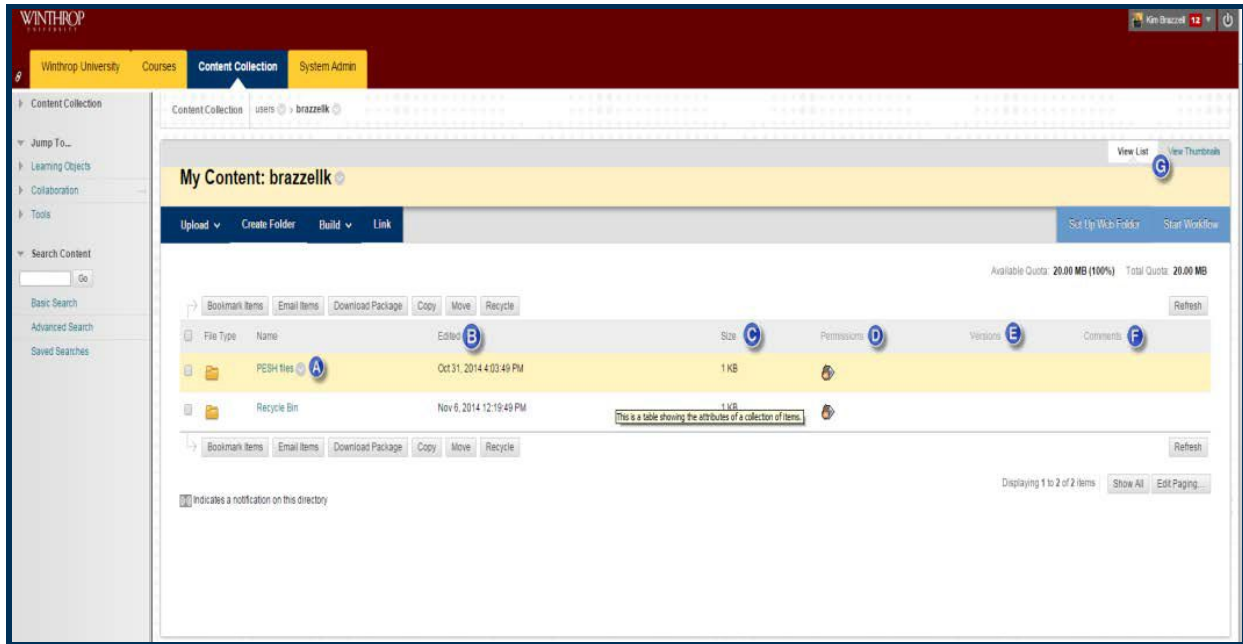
WINTHROP UNIVERSITY

Kim Brazzell 12

Winthrop University Courses Content Collection System Admin

Content Collection

Jump To...
Learning Objects
Collaboration
Tools

Search Content
Go
Basic Search
Advanced Search
Saved Searches

Content Collection users > brazzellk

View List View Thumbnails G

My Content: brazzellk

Upload Create Folder Build Link

Set Up Web Folder Start Workflow

Available Quota: 20.00 MB (100%) Total Quota: 20.00 MB

Bookmark Items Email Items Download Package Copy Move Recycle

Refresh

| File Type | Name | Edited B | Size C | Permissions D | Versions E | Comments F |
|---|---|---|---|---|---|---|
| | PESH files A | Oct 31, 2014 4:03:49 PM | 1 KB | | | |
| | Recycle Bin | Nov 6, 2014 12:19:49 PM | 1 KB | | | |

This is a table showing the attributes of a collection of items.

Bookmark Items Email Items Download Package Copy Move Recycle

Refresh

Displaying 1 to 2 of 2 items Show All Edit Paging...

Indicates a notification on this directory